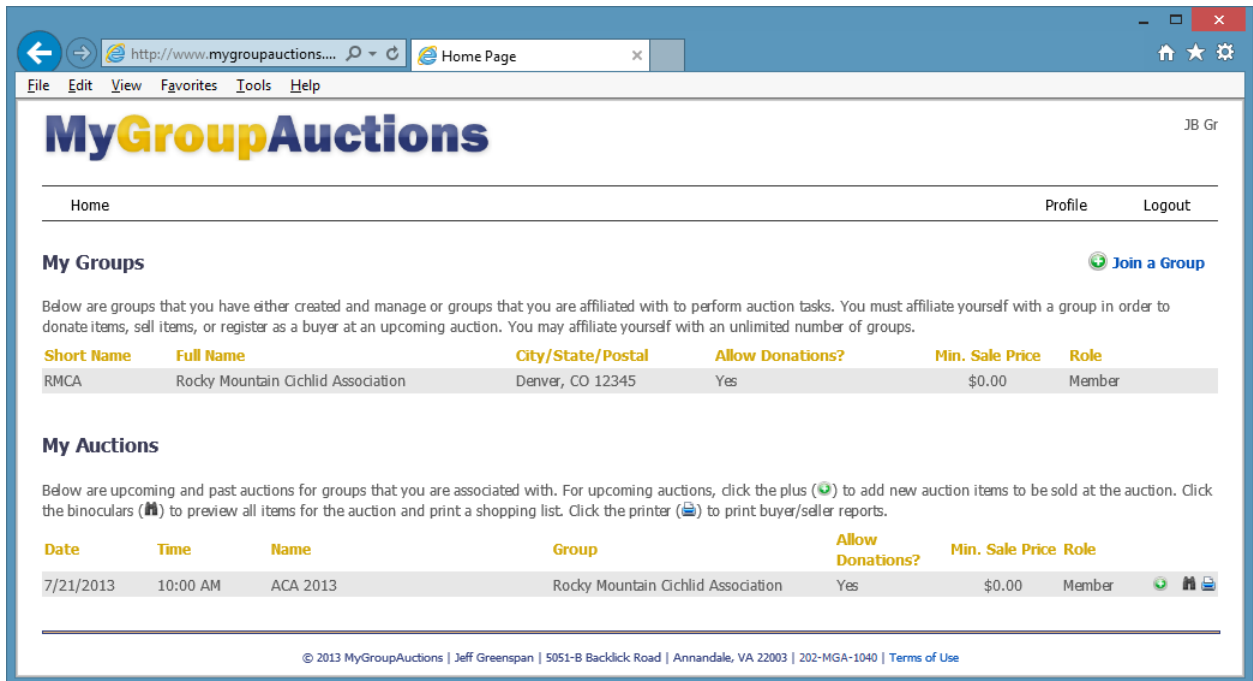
http://www.mygroupauctions....
Home Page

File Edit View Favorites Tools Help

MyGroupAuctions

JB Gr

Home
Profile
Logout

My Groups

Join a Group

Below are groups that you have either created and manage or groups that you are affiliated with to perform auction tasks. You must affiliate yourself with a group in order to donate items, sell items, or register as a buyer at an upcoming auction. You may affiliate yourself with an unlimited number of groups.

| Short Name | Full Name | City/State/Postal | Allow Donations? | Min. Sale Price | Role |
|---|---|---|---|---|---|
| RMCA | Rocky Mountain Cichlid Association | Denver, CO 12345 | Yes | $0.00 | Member |

My Auctions

Below are upcoming and past auctions for groups that you are associated with. For upcoming auctions, click the plus ( ) to add new auction items to be sold at the auction. Click the binoculars ( ) to preview all items for the auction and print a shopping list. Click the printer ( ) to print buyer/seller reports.

| Date | Time | Name | Group | Allow Donations? | Min. Sale Price | Role |
|---|---|---|---|---|---|---|
| 7/21/2013 | 10:00 AM | ACA 2013 | Rocky Mountain Cichlid Association | Yes | $0.00 | Member |

© 2013 MyGroupAuctions | Jeff Greenspan | 5051-B Backlick Road | Annandale, VA 22003 | 202-MGA-1040 | Terms of Use